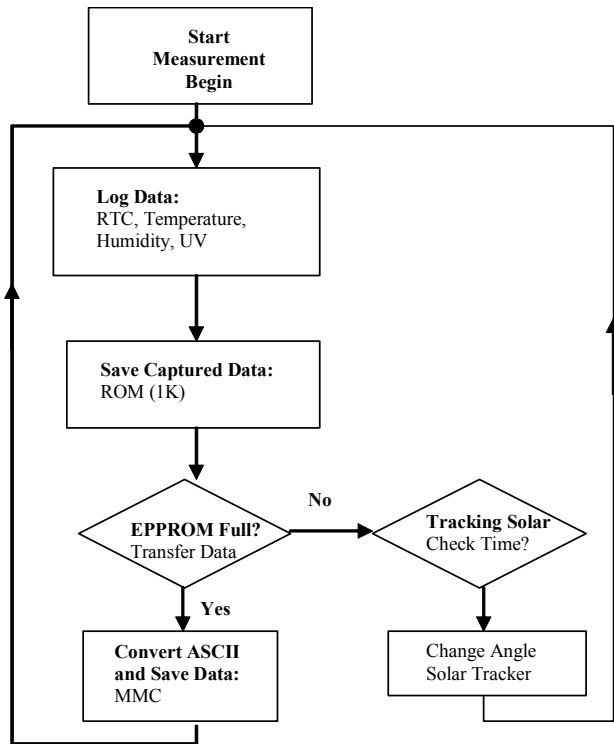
Start Measurement Begin

Log Data:
RTC, Temperature, Humidity, UV

Save Captured Data:
ROM (1K)

EPPROM Full?
Transfer Data

No

Tracking Solar
Check Time?

Yes

Convert ASCII and Save Data:
MMC

Change Angle Solar Tracker